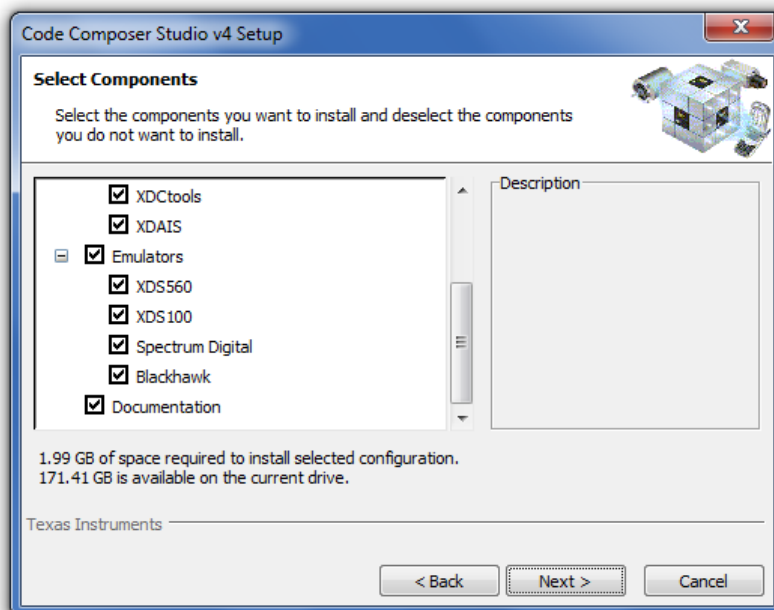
Code Composer Studio v4 Setup

X

Select Components

Select the components you want to install and deselect the components you do not want to install.

XDCtools
XDAIS
Emulators
XDS560
XDS100
Spectrum Digital
Blackhawk
Documentation

Description

1.99 GB of space required to install selected configuration.
171.41 GB is available on the current drive.

Texas Instruments

< Back
Next >
Cancel